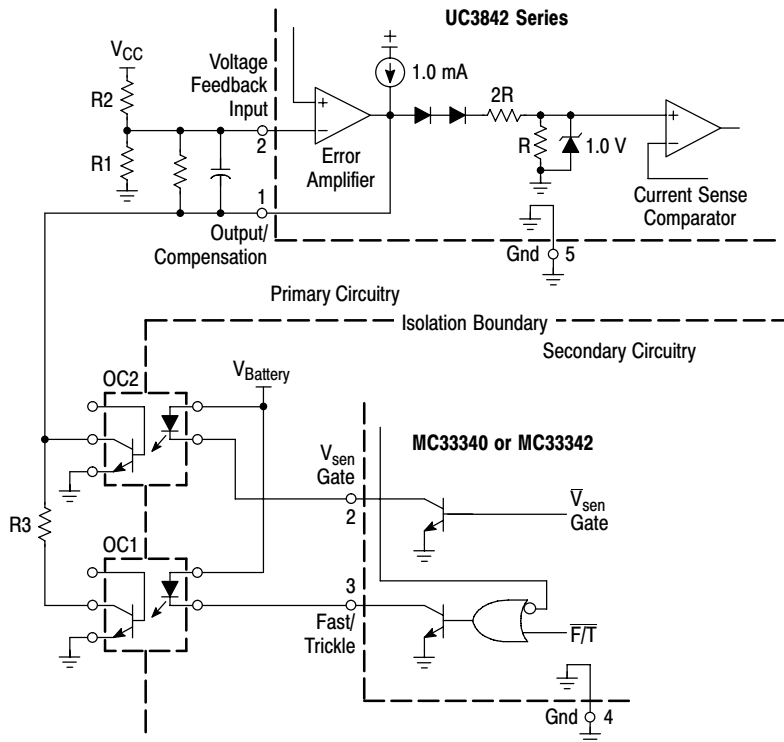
UC3842 Series

$V_{CC}$

R2

R1

Voltage Feedback Input

2

1

Output/ Compensation

1.0 mA

Error Amplifier

2R

R

1.0 V

Current Sense Comparator

Gnd 5

Primary Circuitry

Isolation Boundary

Secondary Circuitry

OC2

$V_{Battery}$

MC33340 or MC33342

$V_{sen}$ Gate

2

$\overline{V}_{sen}$ Gate

R3

OC1

3

Fast/ Trickle

$\overline{F/T}$

Gnd 4